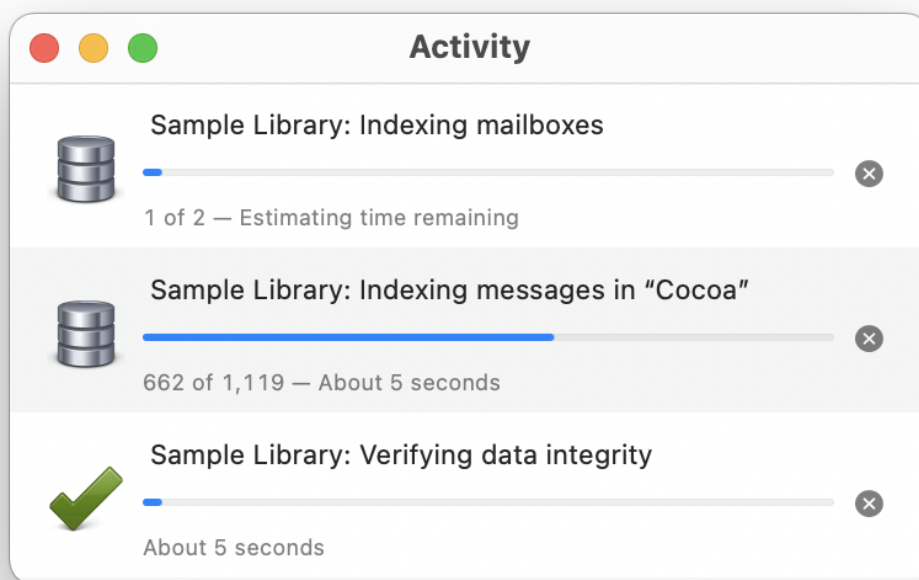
Activity

Sample Library: Indexing mailboxes

1 of 2 — Estimating time remaining

Sample Library: Indexing messages in “Cocoa”

662 of 1,119 — About 5 seconds

Sample Library: Verifying data integrity

About 5 seconds